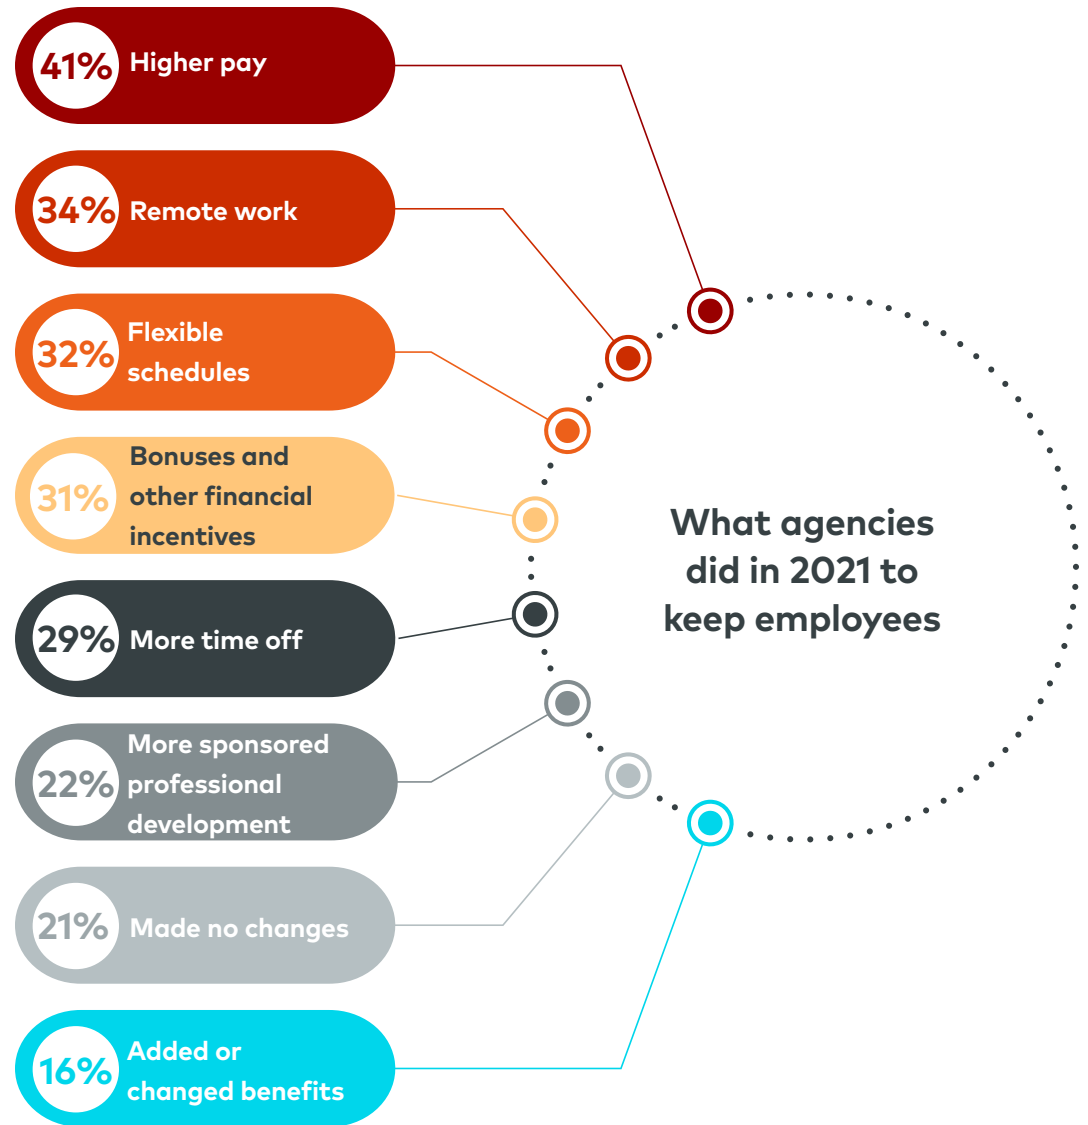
41% Higher pay

34% Remote work

32% Flexible schedules

31% Bonuses and other financial incentives

29% More time off

22% More sponsored professional development

21% Made no changes

16% Added or changed benefits

What agencies did in 2021 to keep employees